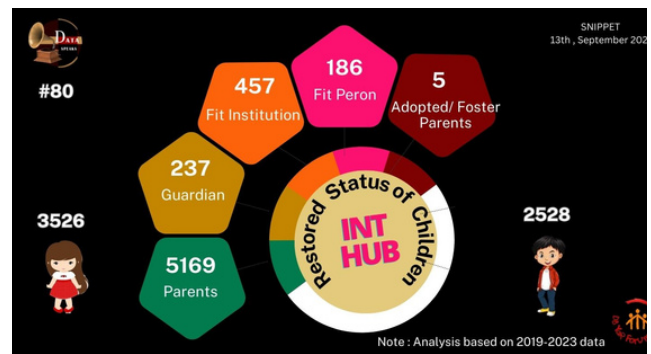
DATA STORY

#80

SNIPPET
13th , September 202

457
Fit Institution

186
Fit Peron

5
Adopted/ Foster Parents

237
Guardian

5169
Parents

Restored Status of Children

INT HUB

3526

2528

Note : Analysis based on 2019-2023 data